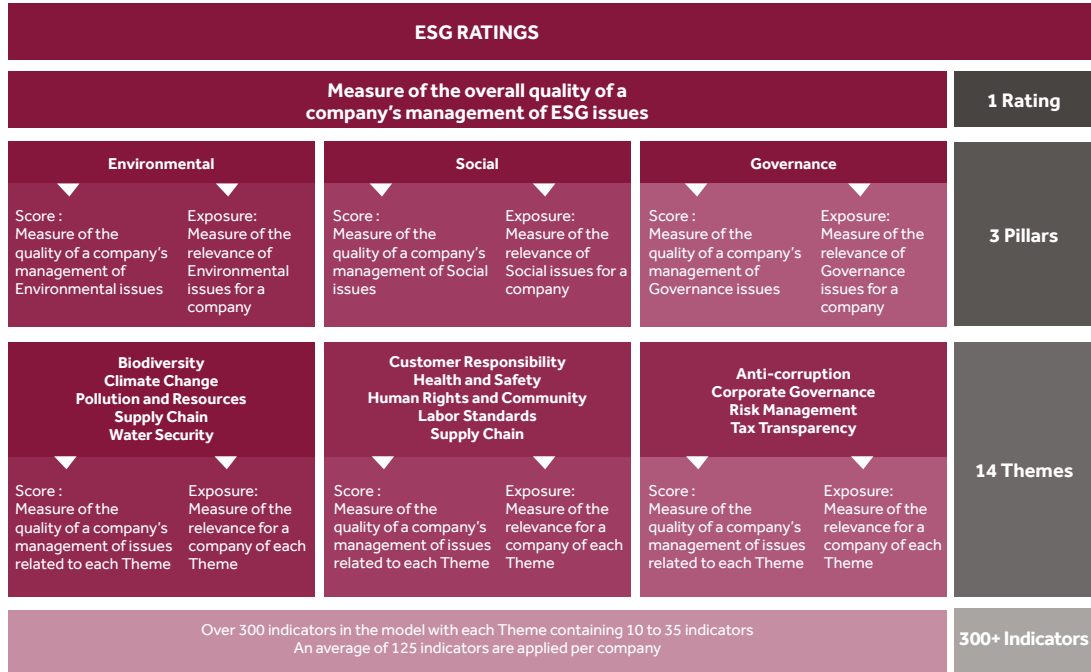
ESG RATINGS

Measure of the overall quality of a company's management of ESG issues

1 Rating

Environmental

Score : Measure of the quality of a company's management of Environmental issues

Exposure: Measure of the relevance of Environmental issues for a company

Social

Score : Measure of the quality of a company's management of Social issues

Exposure: Measure of the relevance of Social issues for a company

Governance

Score : Measure of the quality of a company's management of Governance issues

Exposure: Measure of the relevance of Governance issues for a company

3 Pillars

Biodiversity
Climate Change
Pollution and Resources
Supply Chain
Water Security

Score : Measure of the quality of a company's management of issues related to each Theme

Exposure: Measure of the relevance for a company of each Theme

Customer Responsibility
Health and Safety
Human Rights and Community
Labor Standards
Supply Chain

Score : Measure of the quality of a company's management of issues related to each Theme

Exposure: Measure of the relevance for a company of each Theme

Anti-corruption
Corporate Governance
Risk Management
Tax Transparency

Score : Measure of the quality of a company's management of issues related to each Theme

Exposure: Measure of the relevance for a company of each Theme

14 Themes

Over 300 indicators in the model with each Theme containing 10 to 35 indicators
An average of 125 indicators are applied per company

300+ Indicators